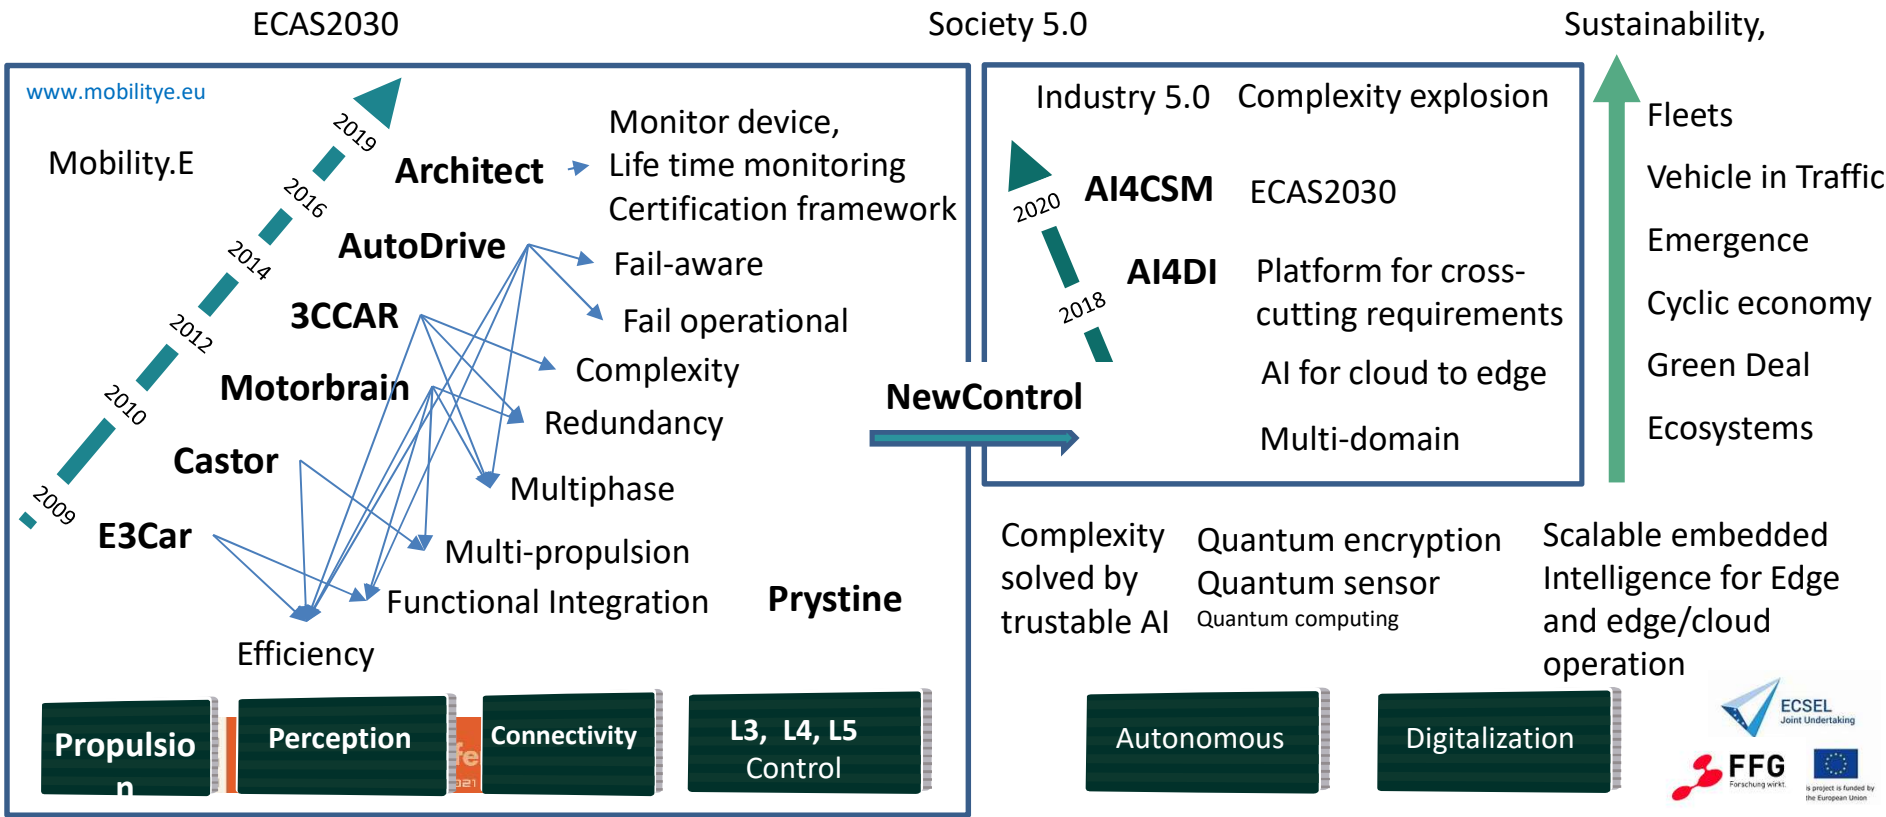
ECAS2030

Society 5.0

Sustainability,

www.mobilitye.eu

Mobility.E

2019
2016
2014
2012
2010
2009

Architect
AutoDrive
3CCAR
Motorbrain
Castor
E3Car

Monitor device,
Life time monitoring
Certification framework

Fail-aware
Fail operational
Complexity
Redundancy
Multiphase
Multi-propulsion
Functional Integration
Efficiency

Prystine

NewControl

Industry 5.0 Complexity explosion

2020
2018

AI4CSM ECAS2030

AI4DI Platform for cross-cutting requirements

AI for cloud to edge

Multi-domain

Fleets
Vehicle in Traffic
Emergence
Cyclic economy
Green Deal
Ecosystems

Complexity solved by trustable AI

Quantum encryption
Quantum sensor
Quantum computing

Scalable embedded Intelligence for Edge and edge/cloud operation

Propulsion

Perception

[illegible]

Connectivity

L3, L4, L5 Control

Autonomous

Digitalization

ECSEL Joint Undertaking

FFG Forschung wirkt.

is project is funded by the European Union